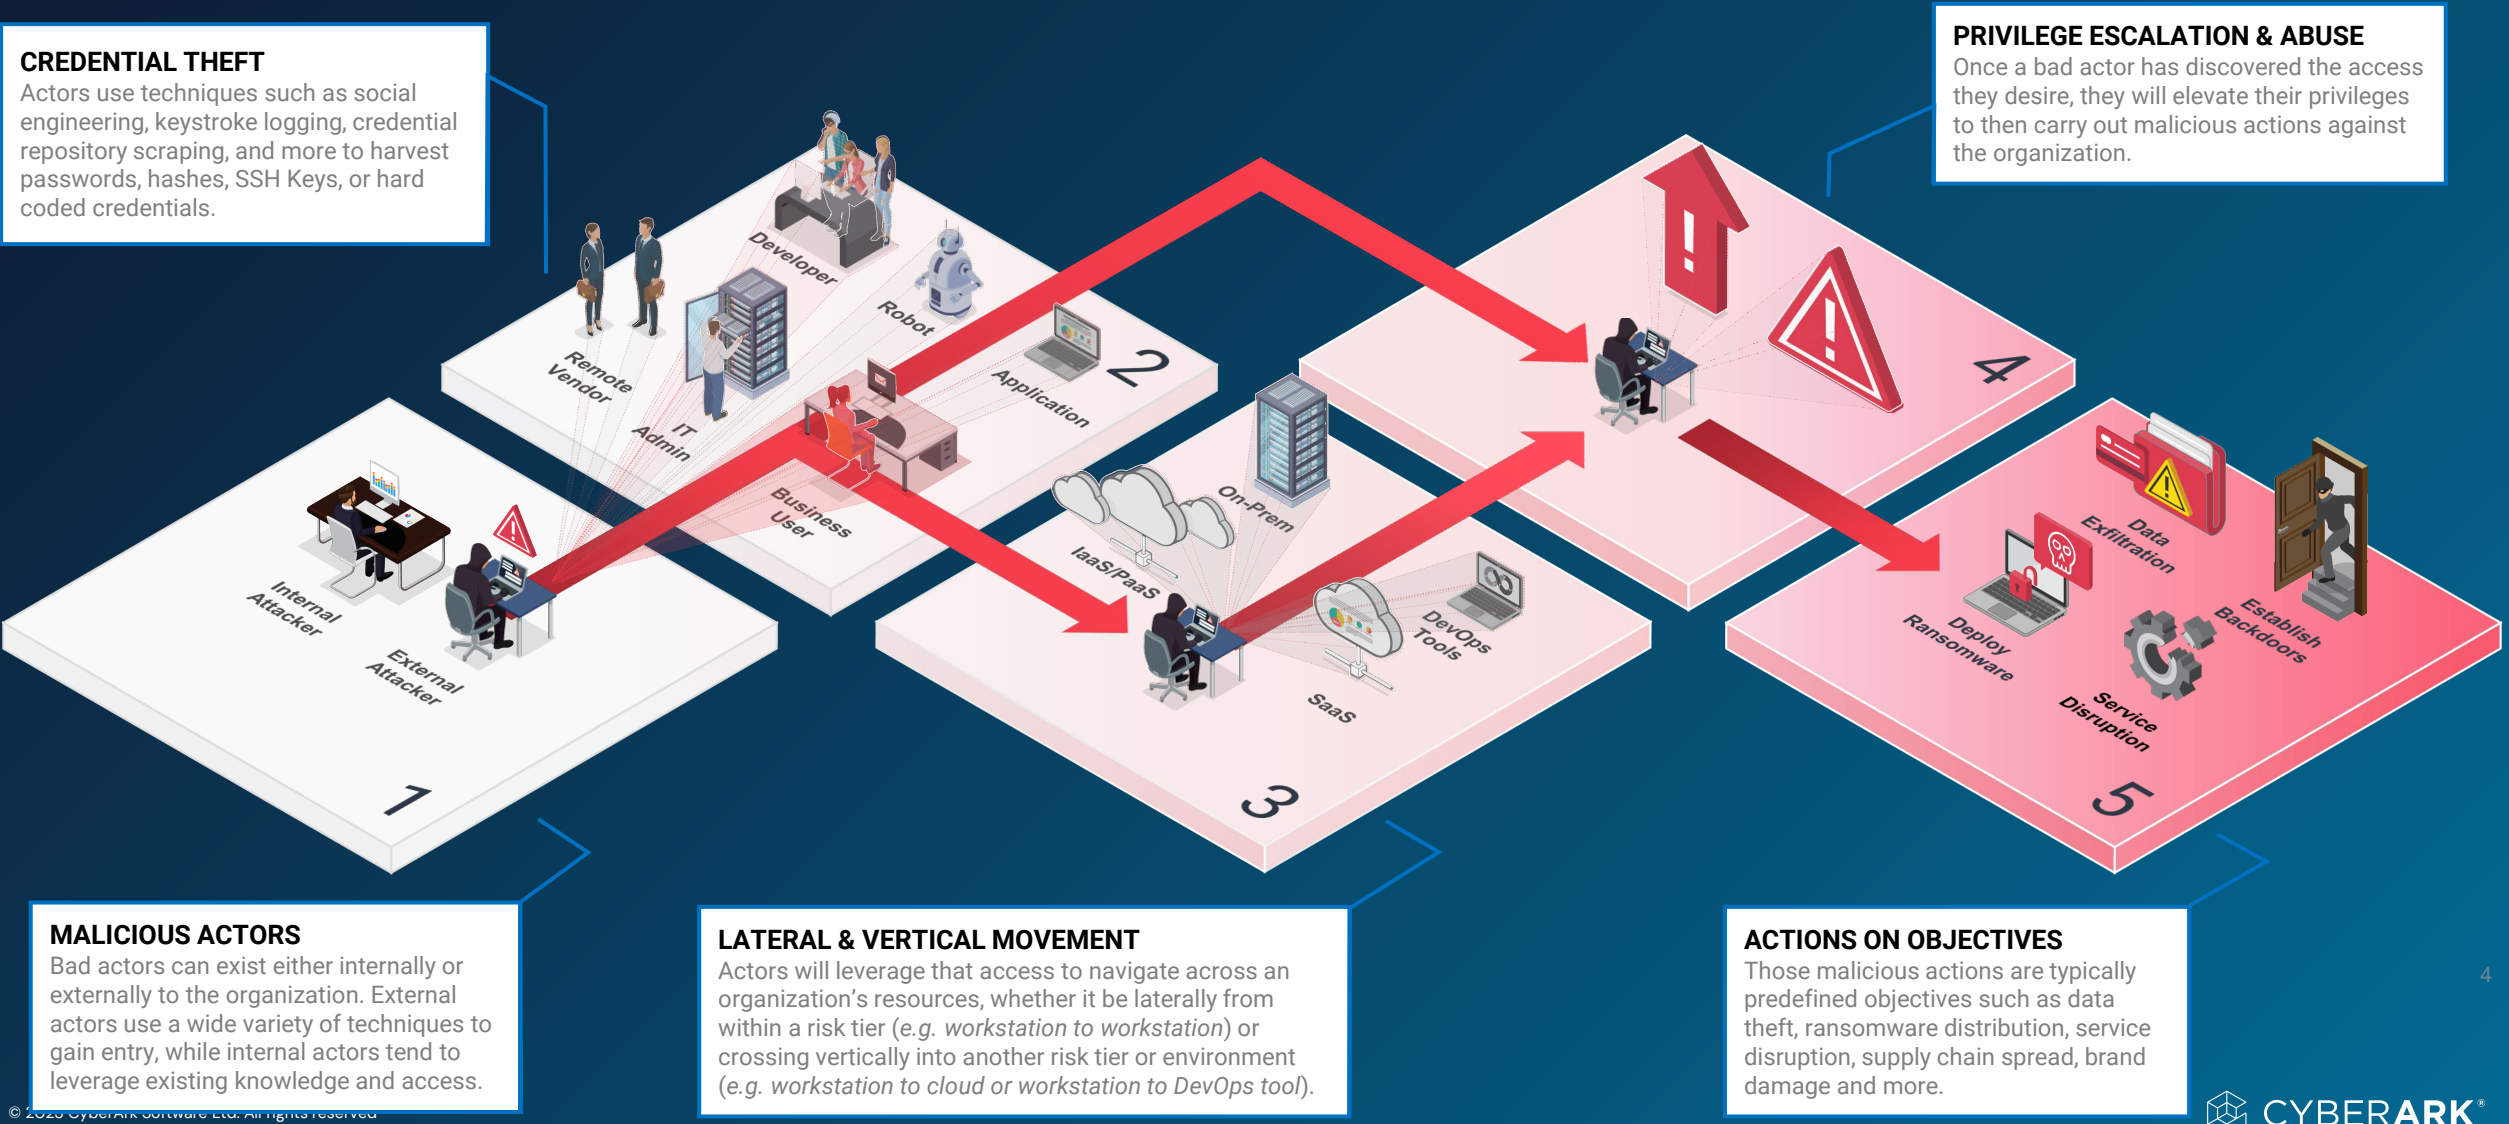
CREDENTIAL THEFT
Actors use techniques such as social engineering, keystroke logging, credential repository scraping, and more to harvest passwords, hashes, SSH Keys, or hard coded credentials.

PRIVILEGE ESCALATION & ABUSE
Once a bad actor has discovered the access they desire, they will elevate their privileges to then carry out malicious actions against the organization.

Developer
Robot
Remote Vendor
IT Admin
Application
2
Business User
On-Prem
IaaS/PaaS
DevOps Tools
SaaS
3
4
Internal Attacker
External Attacker
1
Data Exfiltration
Establish Backdoors
Deploy Ransomware
Service Disruption
5

MALICIOUS ACTORS
Bad actors can exist either internally or externally to the organization. External actors use a wide variety of techniques to gain entry, while internal actors tend to leverage existing knowledge and access.

LATERAL & VERTICAL MOVEMENT
Actors will leverage that access to navigate across an organization's resources, whether it be laterally from within a risk tier (e.g. workstation to workstation) or crossing vertically into another risk tier or environment (e.g. workstation to cloud or workstation to DevOps tool).

ACTIONS ON OBJECTIVES
Those malicious actions are typically predefined objectives such as data theft, ransomware distribution, service disruption, supply chain spread, brand damage and more.

4

© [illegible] CyberArk Software Ltd. All rights reserved

CYBERARK®